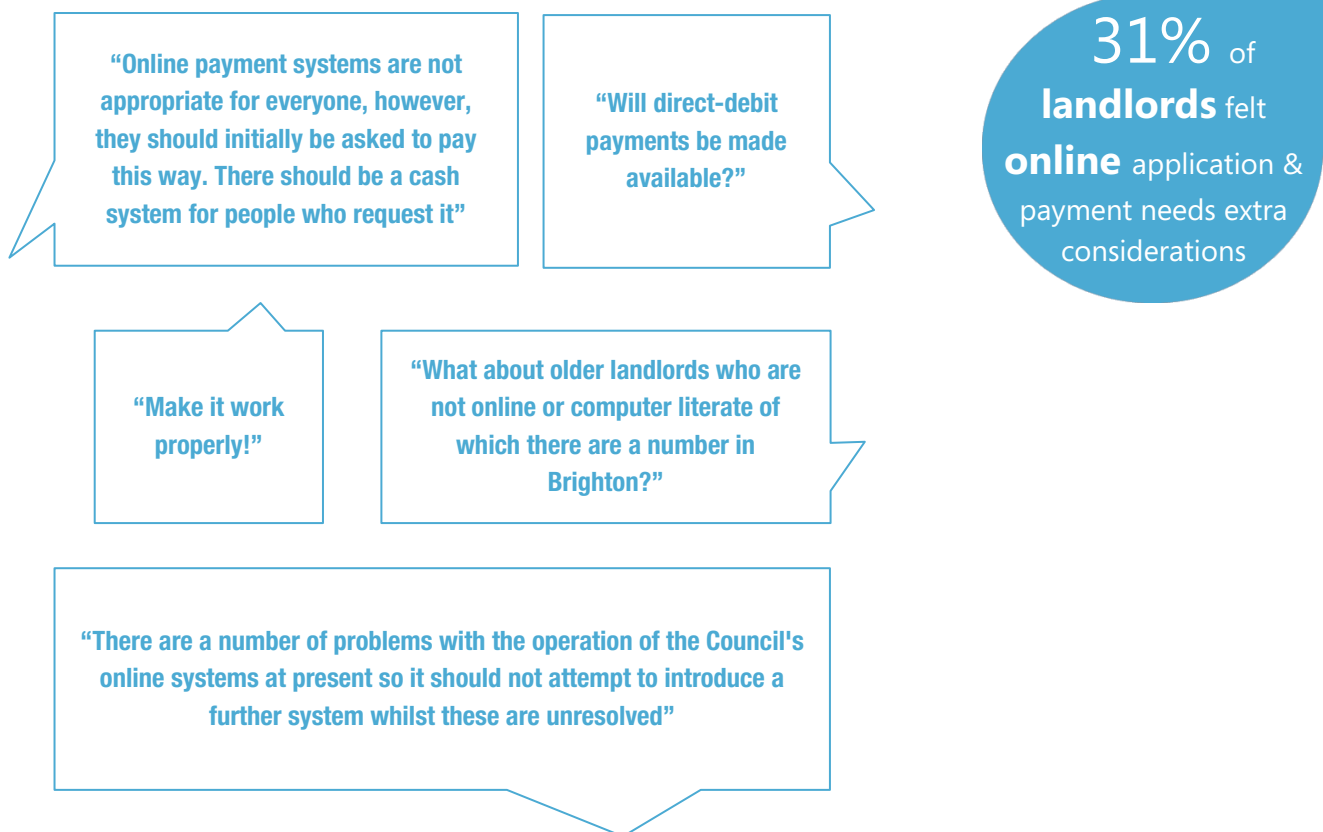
“Online payment systems are not appropriate for everyone, however, they should initially be asked to pay this way. There should be a cash system for people who request it”

“Will direct-debit payments be made available?”

31% of landlords felt online application & payment needs extra considerations

“Make it work properly!”

“What about older landlords who are not online or computer literate of which there are a number in Brighton?”

“There are a number of problems with the operation of the Council's online systems at present so it should not attempt to introduce a further system whilst these are unresolved”